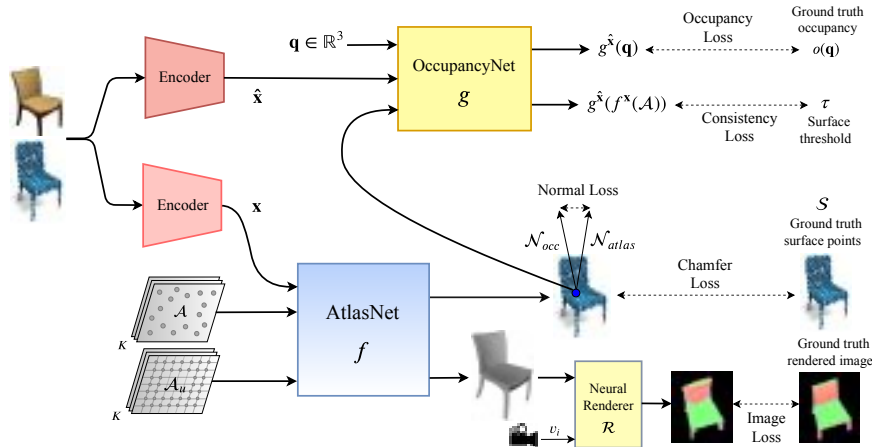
Encoder

$\hat{\mathbf{x}}$

Encoder

$\mathbf{x}$

$\mathbf{q} \in \mathbb{R}^3$

OccupancyNet

$g$

$g^{\hat{\mathbf{x}}}(\mathbf{q})$

Occupancy Loss

Ground truth occupancy

$o(\mathbf{q})$

$g^{\hat{\mathbf{x}}}(f^{\mathbf{x}}(\mathcal{A}))$

Consistency Loss

$\tau$

Surface threshold

Normal Loss

$\mathcal{N}_{occ}$

$\mathcal{N}_{atlas}$

$\mathcal{S}$

Ground truth surface points

Chamfer Loss

$\mathcal{A}$

$K$

$\mathcal{A}_u$

$K$

AtlasNet

$f$

Ground truth rendered image

Neural Renderer

$\mathcal{R}$

$v_i$

Image Loss